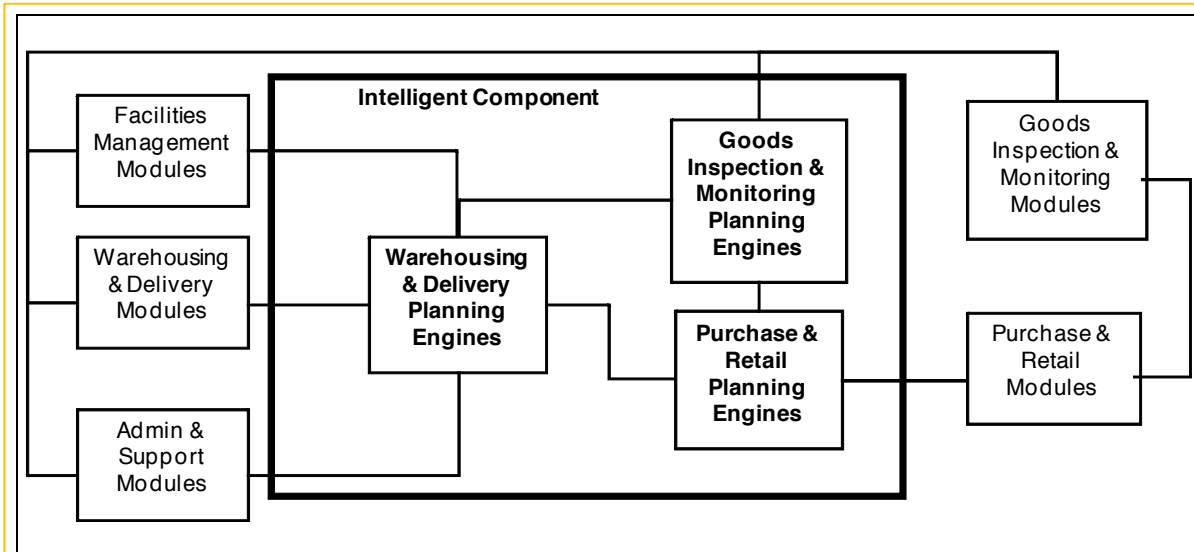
Intelligent Component

Facilities Management Modules

Warehousing & Delivery Modules

Admin & Support Modules

Warehousing & Delivery Planning Engines

Goods Inspection & Monitoring Planning Engines

Purchase & Retail Planning Engines

Goods Inspection & Monitoring Modules

Purchase & Retail Modules